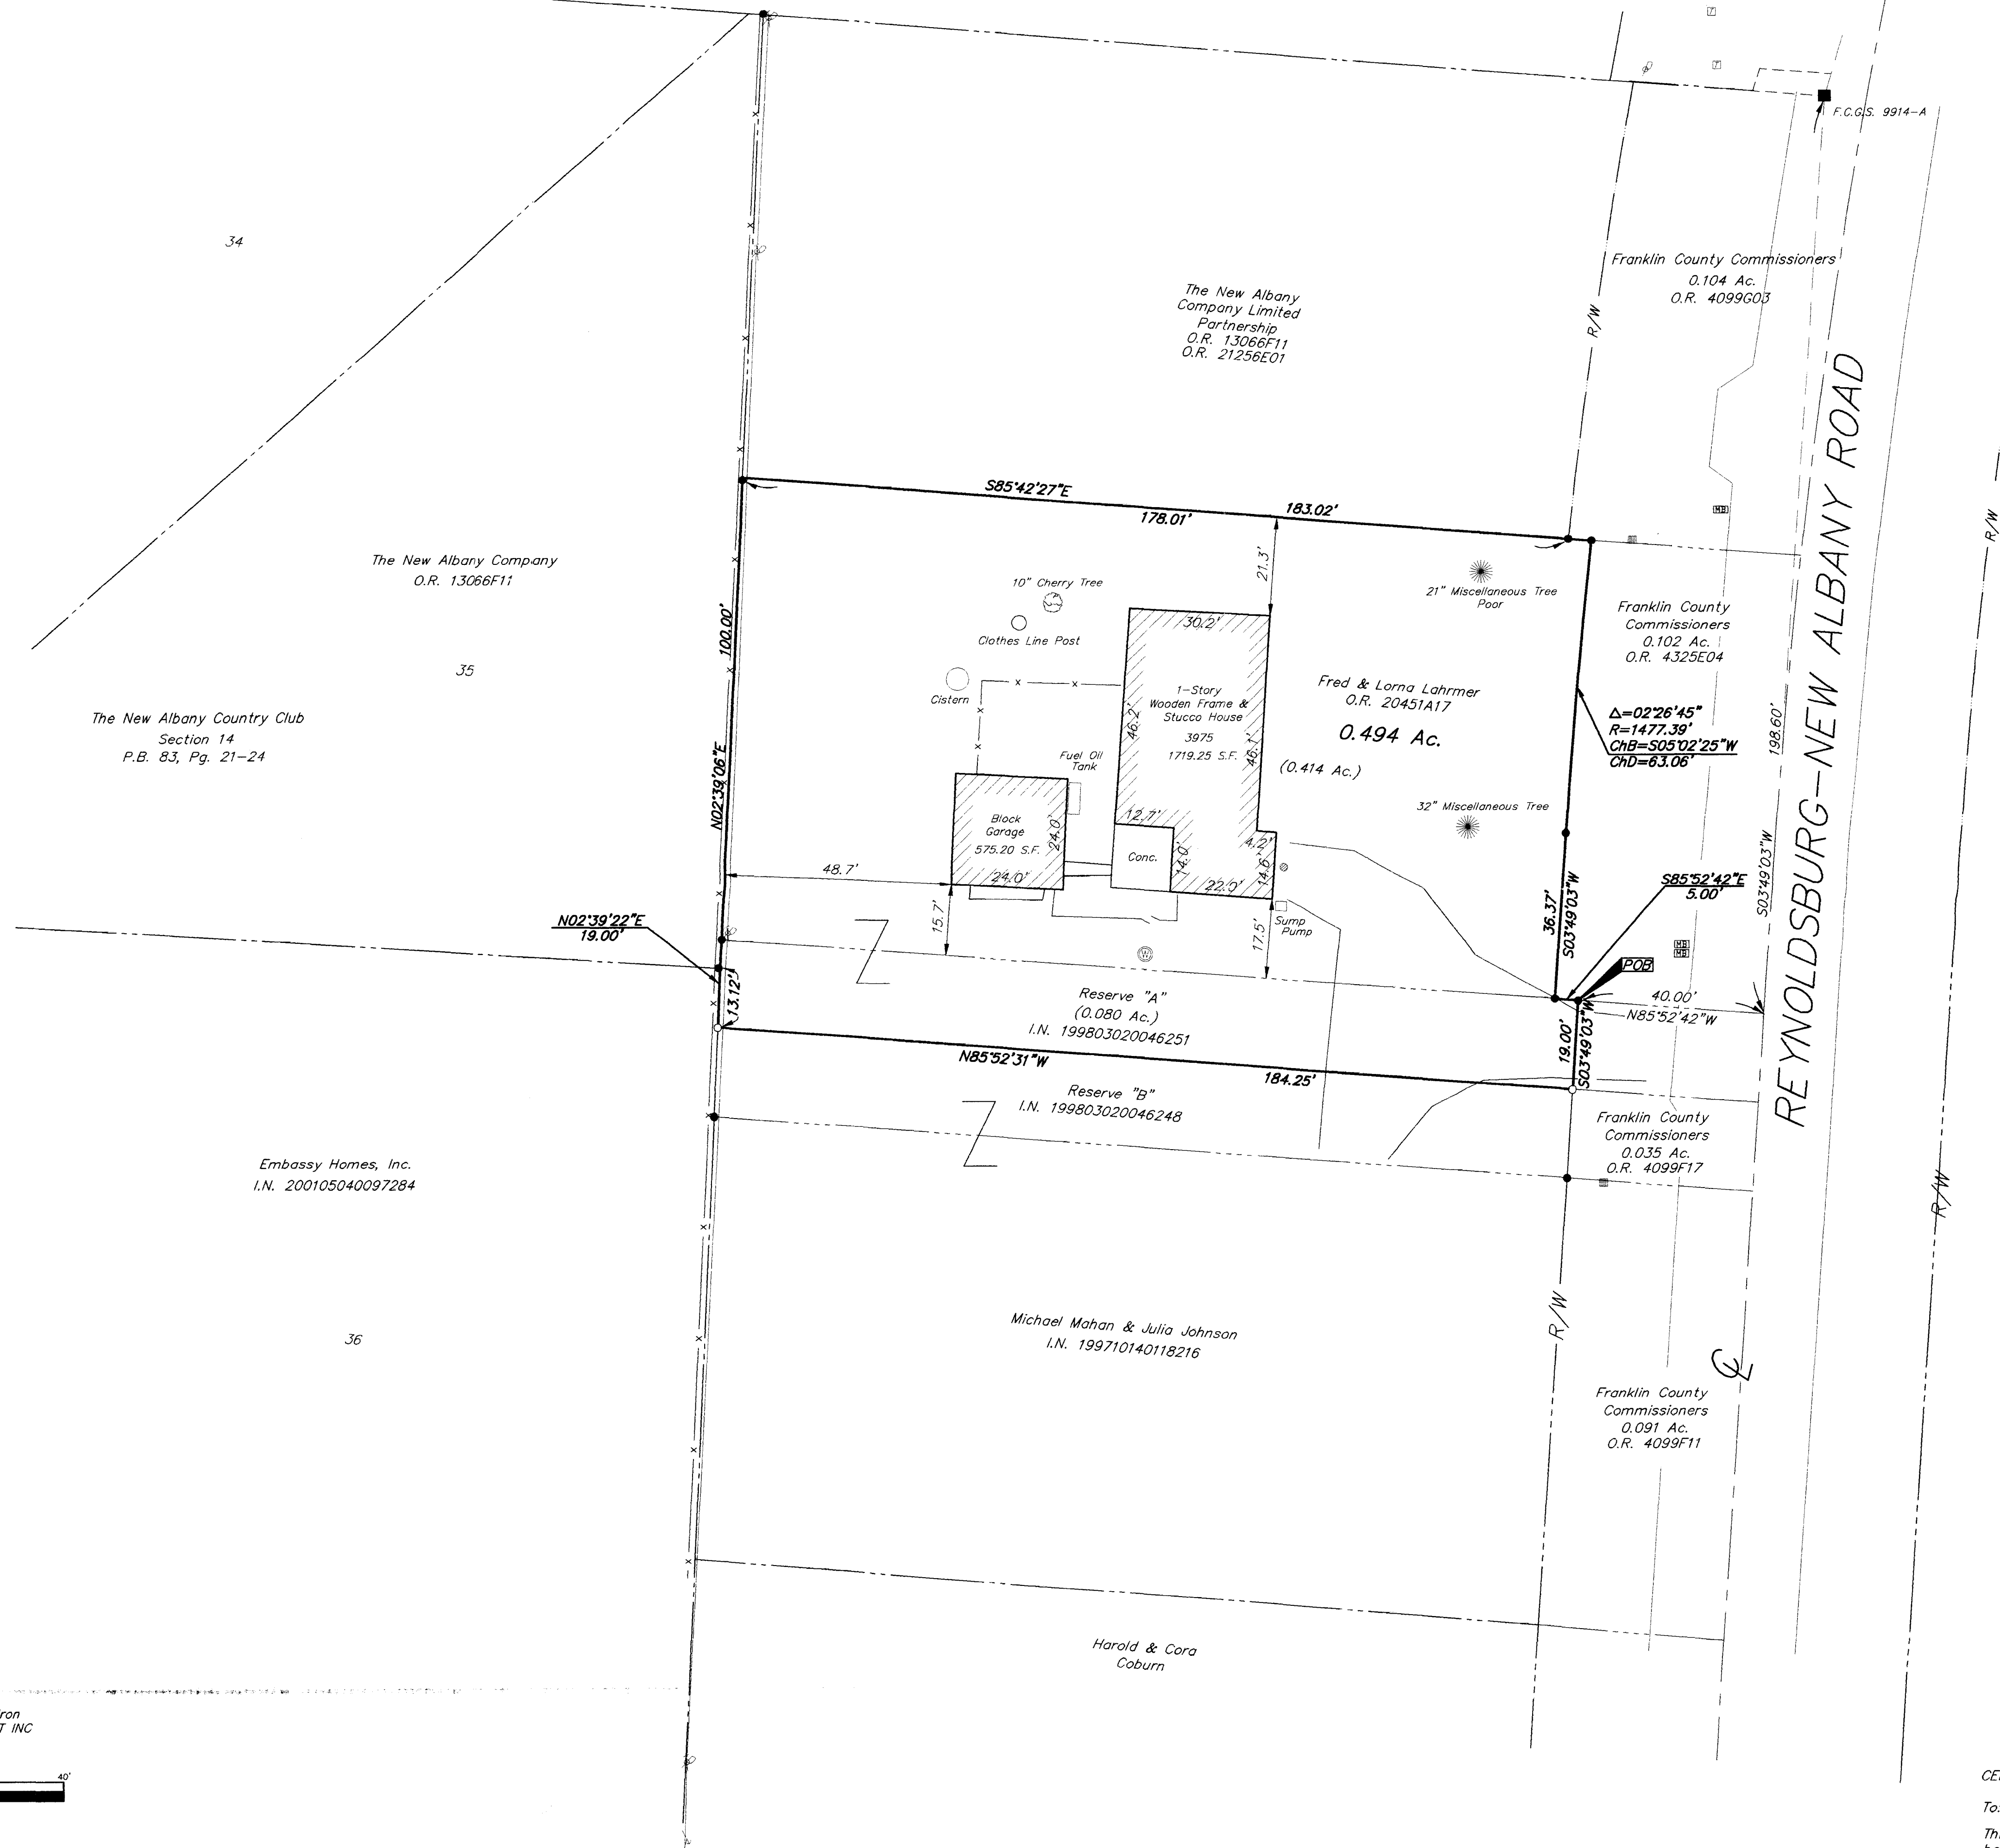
F.C.G.S. 9914–A

34

The New Albany Company Limited Partnership
O.R. 13066F11
O.R. 21256E01

Franklin County Commissioners
0.104 Ac.
O.R. 4099G03

R/W

REYNOLDSBURG–NEW ALBANY ROAD

R/W

S85°42'27"E
178.01'
183.02'

21.3'

The New Albany Company
O.R. 13066F11

10" Cherry Tree

Clothes Line Post

21" Miscellaneous Tree
Poor

Franklin County Commissioners
0.102 Ac.
O.R. 4325E04

35

30.2'

Cistern

1–Story
Wooden Frame &
Stucco House
3975
1719.25 S.F.

46.2'

46.1'

Fred & Lorna Lahrmer
O.R. 20451A17

0.494 Ac.

(0.414 Ac.)

Δ=02°26'45"
R=1477.39'
ChB=S05°02'25"W
ChD=63.06'

198.60'

The New Albany Country Club
Section 14
P.B. 83, Pg. 21–24

100.00'

N02°39'06"E

Fuel Oil
Tank

Block
Garage
575.20 S.F.

24.0'

24.0'

12.7'

Conc.

14.0'

22.0'

4.2'

14.6'

32" Miscellaneous Tree

S03°49'03"W

48.7'

15.7'

17.5'

Sump
Pump

36.37'
S03°49'03"W

S85°52'42"E
5.00'

N02°39'22"E
19.00'

POB

13.12'

Reserve "A"
(0.080 Ac.)
I.N. 199803020046251

40.00'
N85°52'42"W

19.00'
S03°49'03"W

N85°52'31"W
184.25'

Reserve "B"
I.N. 199803020046248

Franklin County Commissioners
0.035 Ac.
O.R. 4099F17

Embassy Homes, Inc.
I.N. 200105040097284

R/W

36

Michael Mahan & Julia Johnson
I.N. 199710140118216

Franklin County Commissioners
0.091 Ac.
O.R. 4099F11

Harold & Cora Coburn

ron
T INC

40'

CE
To:
Th
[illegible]